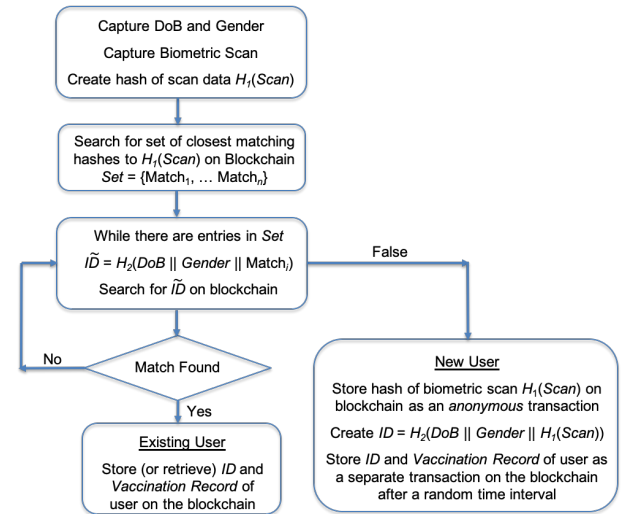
Capture DoB and Gender
Capture Biometric Scan
Create hash of scan data $H_1(Scan)$

Search for set of closest matching hashes to $H_1(Scan)$ on Blockchain
$Set = \{\text{Match}_1, \dots \text{Match}_n\}$

While there are entries in $Set$
$\widetilde{ID} = H_2(DoB \,||\, Gender \,||\, \text{Match}_i)$
Search for $\widetilde{ID}$ on blockchain

False

No

Match Found

Yes

Existing User
Store (or retrieve) $ID$ and $Vaccination\ Record$ of user on the blockchain

New User
Store hash of biometric scan $H_1(Scan)$ on blockchain as an $anonymous$ transaction
Create $ID = H_2(DoB \,||\, Gender \,||\, H_1(Scan))$
Store $ID$ and $Vaccination\ Record$ of user as a separate transaction on the blockchain after a random time interval